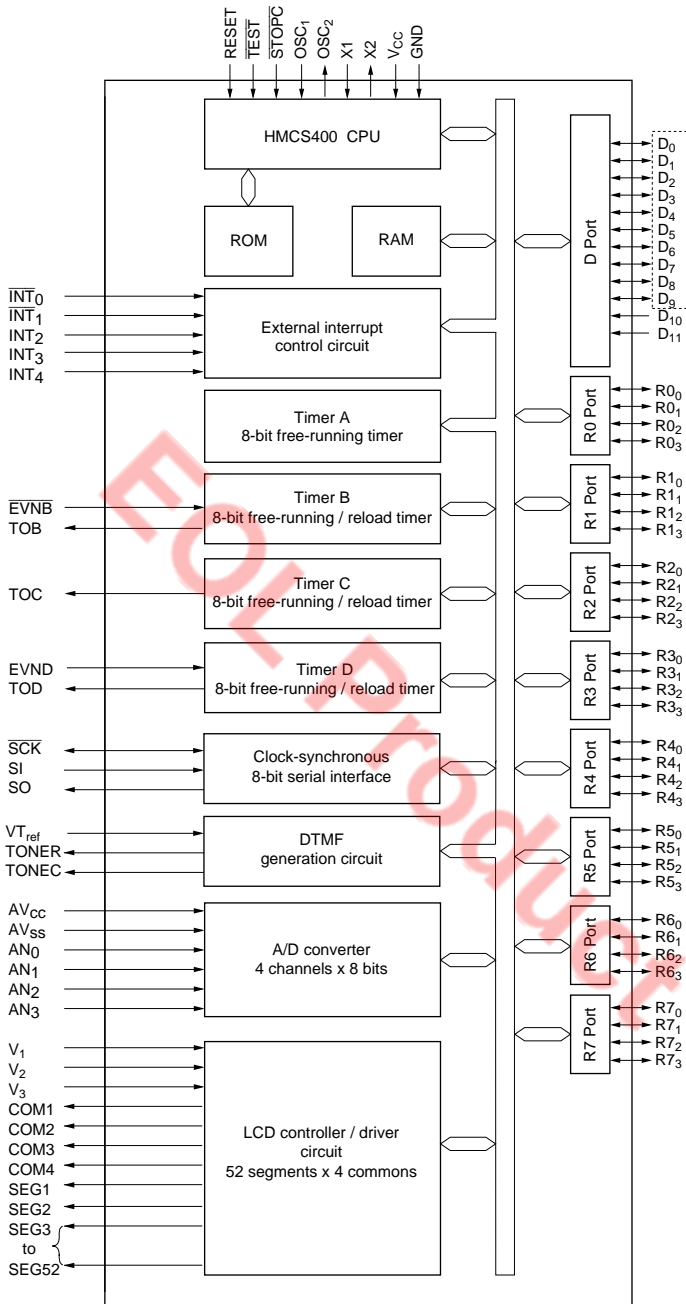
RESET
$\overline{TEST}$
$\overline{STOPC}$
$OSC_1$
$OSC_2$
X1
X2
$V_{CC}$
GND

HMCS400 CPU

ROM

RAM

D Port

$D_0$
$D_1$
$D_2$
$D_3$
$D_4$
$D_5$
$D_6$
$D_7$
$D_8$
$D_9$
$D_{10}$
$D_{11}$

$\overline{INT}_0$
$\overline{INT}_1$
$INT_2$
$INT_3$
$INT_4$

External interrupt control circuit

Timer A
8-bit free-running timer

R0 Port
$R0_0$
$R0_1$
$R0_2$
$R0_3$

$\overline{EVNB}$
TOB

Timer B
8-bit free-running / reload timer

R1 Port
$R1_0$
$R1_1$
$R1_2$
$R1_3$

TOC

Timer C
8-bit free-running / reload timer

R2 Port
$R2_0$
$R2_1$
$R2_2$
$R2_3$

EVND
TOD

Timer D
8-bit free-running / reload timer

R3 Port
$R3_0$
$R3_1$
$R3_2$
$R3_3$

$\overline{SCK}$
SI
SO

Clock-synchronous
8-bit serial interface

R4 Port
$R4_0$
$R4_1$
$R4_2$
$R4_3$

$VT_{ref}$
TONER
TONEC

DTMF
generation circuit

R5 Port
$R5_0$
$R5_1$
$R5_2$
$R5_3$

$AV_{CC}$
$AV_{SS}$
$AN_0$
$AN_1$
$AN_2$
$AN_3$

A/D converter
4 channels x 8 bits

R6 Port
$R6_0$
$R6_1$
$R6_2$
$R6_3$

R7 Port
$R7_0$
$R7_1$
$R7_2$
$R7_3$

$V_1$
$V_2$
$V_3$
COM1
COM2
COM3
COM4
SEG1
SEG2
SEG3
to
SEG52

LCD controller / driver circuit
52 segments x 4 commons

EOL Product